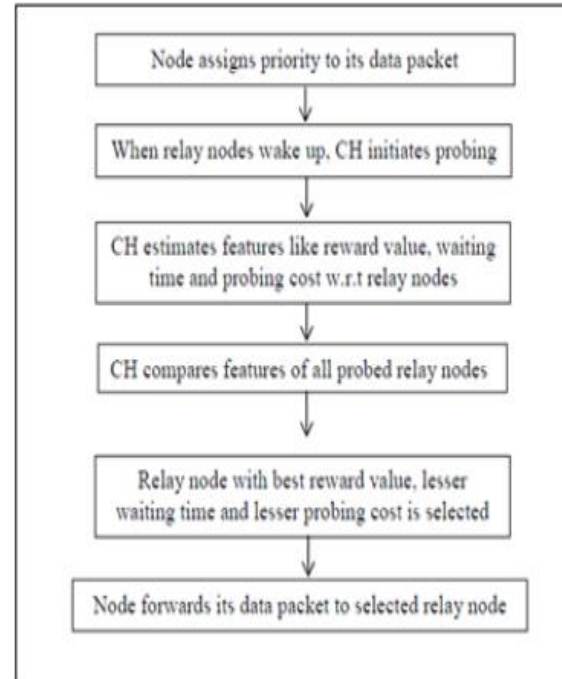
Node assigns priority to its data packet

When relay nodes wake up, CH initiates probing

CH estimates features like reward value, waiting time and probing cost w.r.t relay nodes

CH compares features of all probed relay nodes

Relay node with best reward value, lesser waiting time and lesser probing cost is selected

Node forwards its data packet to selected relay node